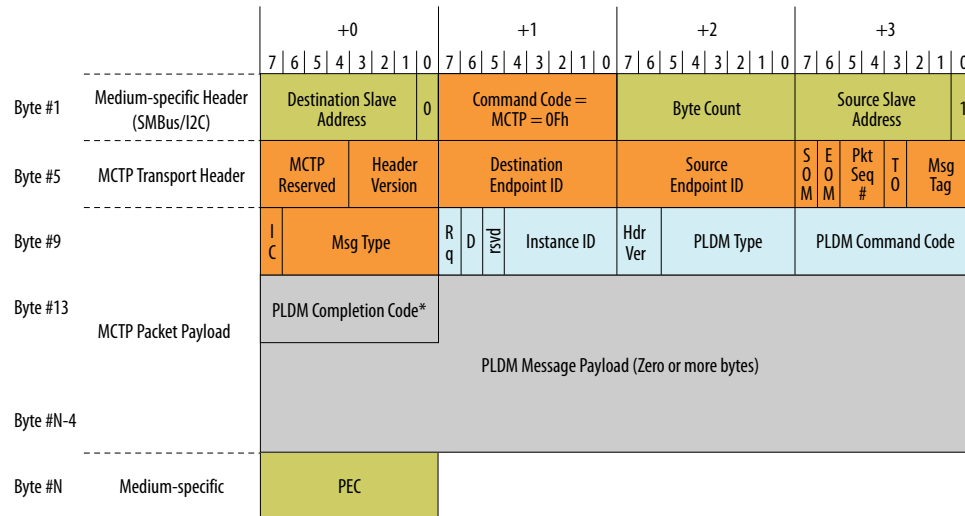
| | | +0 | +1 | +2 | +3 |
|---|---|---|---|---|---|
| | | 7 6 5 4 3 2 1 0 | 7 6 5 4 3 2 1 0 | 7 6 5 4 3 2 1 0 | 7 6 5 4 3 2 1 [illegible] |
| Byte #1 | Medium-specific Header (SMBus/I2C) | Destination Slave Address, 0 | Command Code = MCTP = 0Fh | Byte Count | Source Slave Address, 1 |
| Byte #5 | MCTP Transport Header | MCTP Reserved, Header Version | Destination Endpoint ID | Source Endpoint ID | S O M, E O M, Pkt Seq #, T O, Msg Tag |
| Byte #9 | | I C, Msg Type | R q, D, rsvd, Instance ID | Hdr Ver, PLDM Type | PLDM Command Code |
| Byte #13 | MCTP Packet Payload | PLDM Completion Code* | | | |
| | | PLDM Message Payload (Zero or more bytes) | | | |
| Byte #N-4 | | | | | |
| Byte #N | Medium-specific | PEC | | | |